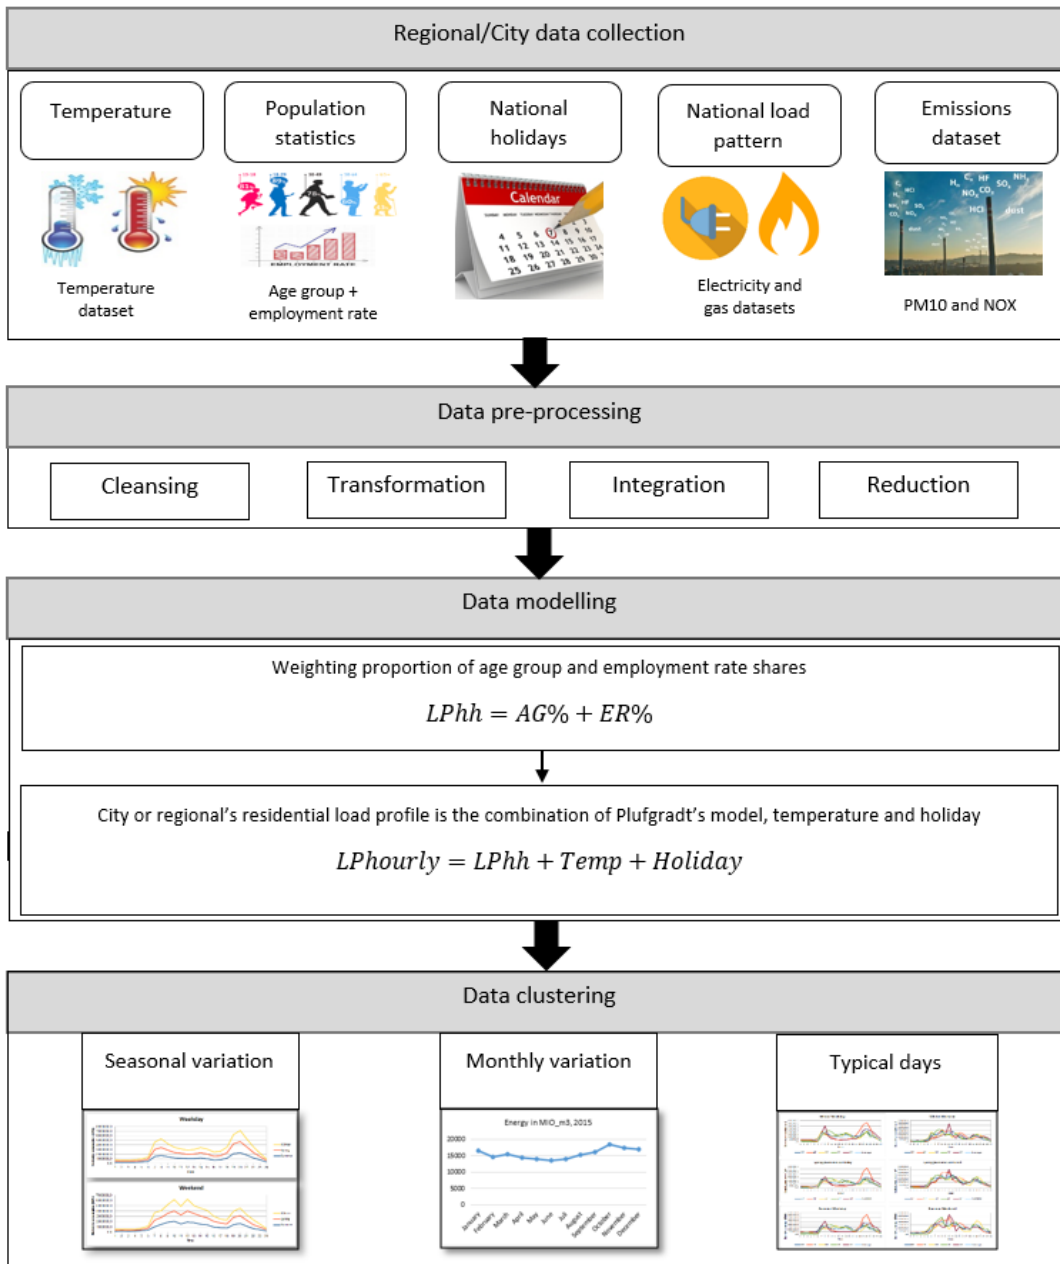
Regional/City data collection

Temperature

Population statistics

National holidays

National load pattern

Emissions dataset

Temperature dataset

Age group + employment rate

Calendar

Electricity and gas datasets

PM10 and NOX

Data pre-processing

Cleansing

Transformation

Integration

Reduction

Data modelling

Weighting proportion of age group and employment rate shares

$LPhh = AG\% + ER\%$

City or regional's residential load profile is the combination of Plufgradt's model, temperature and holiday

$LPhourly = LPhh + Temp + Holiday$

Data clustering

Seasonal variation

Monthly variation

Typical days

Weekday

Weekend

Energy in MIO_m3, 2015

20000
15000
10000
5000
0

January February March April May June July August September October November December